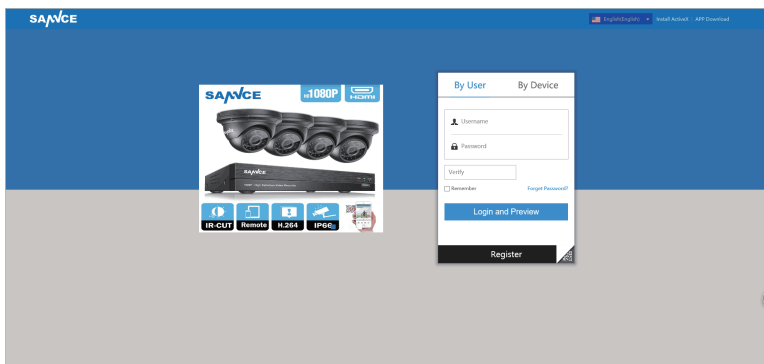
SANNCE

English(English) | Install ActiveX | APP Download

SANNCE 1080P HDMI

SANNCE

IR-CUT Remote H.264 IP66

By User By Device

Username

Password

Verify

Remember Forgot Password?

Login and Preview

Register